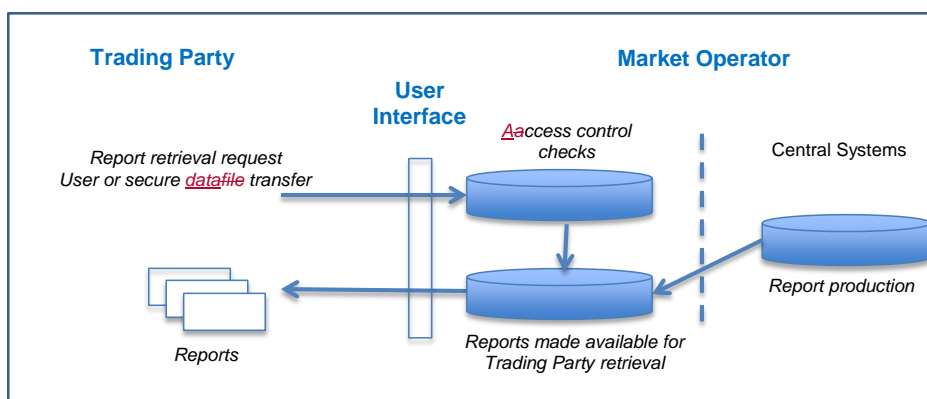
Trading Party

Market Operator

User Interface

Aaccess control checks

Central Systems

Report retrieval request
User or secure datafile transfer

Report production

Reports

Reports made available for Trading Party retrieval